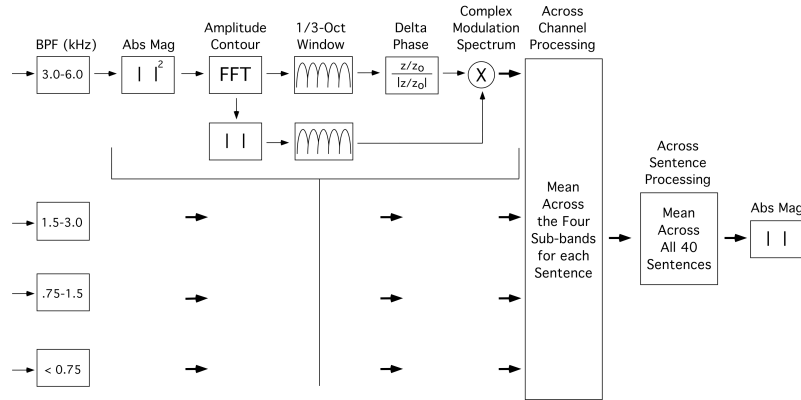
BPF (kHz)

Abs Mag

Amplitude Contour

1/3-Oct Window

Delta Phase

Complex Modulation Spectrum

Across Channel Processing

3.0-6.0

$| \, |^2$

FFT

$\frac{z/z_0}{|z/z_0|}$

X

$| \, |$

Mean Across the Four Sub-bands for each Sentence

Across Sentence Processing

Mean Across All 40 Sentences

Abs Mag

$| \, |$

1.5-3.0

.75-1.5

< 0.75